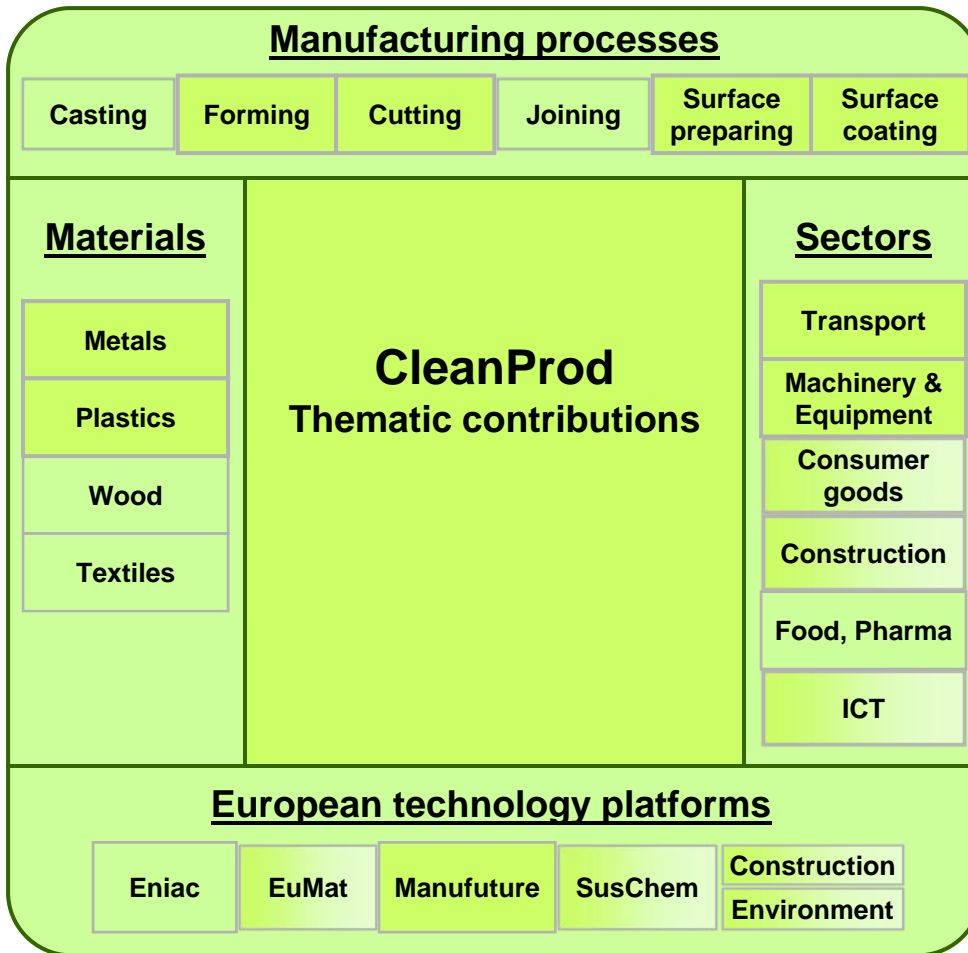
Manufacturing processes

Casting
Forming
Cutting
Joining
Surface preparing
Surface coating

Materials

Metals
Plastics
Wood
Textiles

CleanProd
Thematic contributions

Sectors

Transport
Machinery & Equipment
Consumer goods
Construction
Food, Pharma
ICT

European technology platforms

Eniac
EuMat
Manufuture
SusChem
Construction
Environment